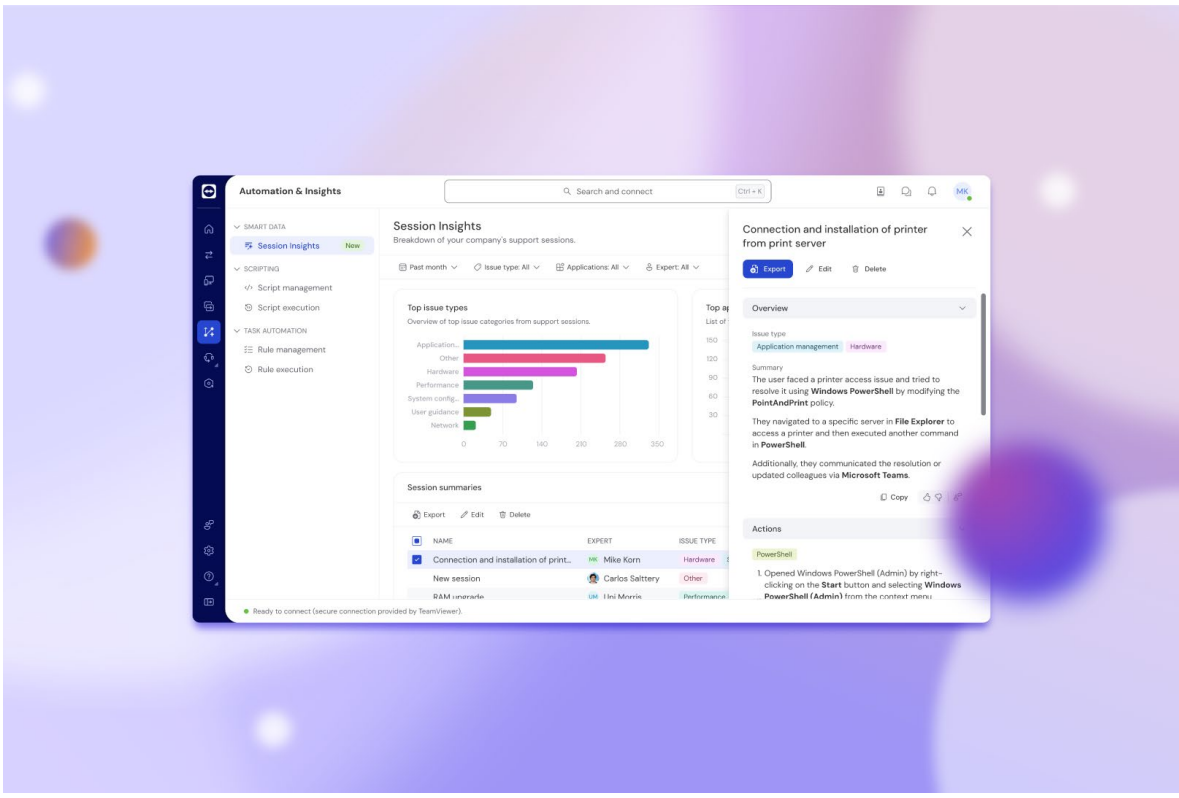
Automation & Insights

Search and connect Ctrl + K

MK

SMART DATA
Session Insights New
SCRIPTING
Script management
Script execution
TASK AUTOMATION
Rule management
Rule execution

Session Insights
Breakdown of your company's support sessions.

Past month | Issue type: All | Applications: All | Expert: All

Top issue types
Overview of top issue categories from support sessions.

Application...
Other
Hardware
Performance
System config...
User guidance
Network

0 70 140 210 280 350

Top ap
List of

150
120
90
60
30

Session summaries

Export Edit Delete

| NAME | EXPERT | ISSUE TYPE |
|---|---|---|
| Connection and installation of print... | MK Mike Korn | Hardware |
| New session | Carlos Salttery | Other |
| RAM upgrade | UM Uni Morris | Performance |

Ready to connect (secure connection provided by TeamViewer).

Connection and installation of printer from print server

Export Edit Delete

Overview

Issue type
Application management Hardware

Summary
The user faced a printer access issue and tried to resolve it using **Windows PowerShell** by modifying the **PointAndPrint** policy.

They navigated to a specific server in **File Explorer** to access a printer and then executed another command in **PowerShell**.

Additionally, they communicated the resolution or updated colleagues via **Microsoft Teams**.

Copy

Actions

PowerShell

1. Opened Windows PowerShell (Admin) by right-clicking on the **Start** button and selecting **Windows PowerShell (Admin)** from the context menu